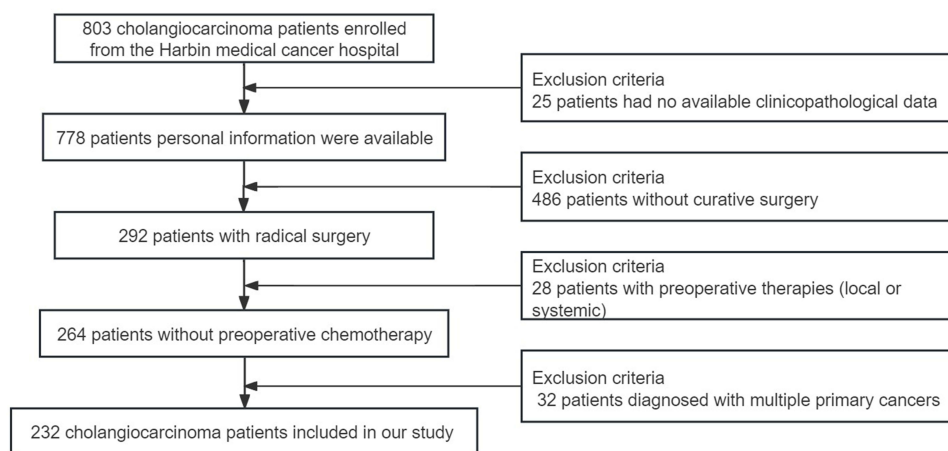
803 cholangiocarcinoma patients enrolled from the Harbin medical cancer hospital

Exclusion criteria
25 patients had no available clinicopathological data

778 patients personal information were available

Exclusion criteria
486 patients without curative surgery

292 patients with radical surgery

Exclusion criteria
28 patients with preoperative therapies (local or systemic)

264 patients without preoperative chemotherapy

Exclusion criteria
32 patients diagnosed with multiple primary cancers

232 cholangiocarcinoma patients included in our study